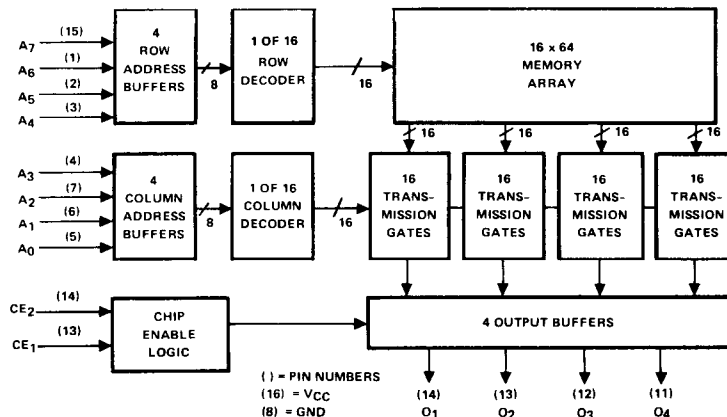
(15)
$A_7$
(1)
$A_6$
(2)
$A_5$
(3)
$A_4$

4 ROW ADDRESS BUFFERS

8

1 OF 16 ROW DECODER

16

16 x 64 MEMORY ARRAY

16
16
16
16

(4)
$A_3$
(7)
$A_2$
(6)
$A_1$
(5)
$A_0$

4 COLUMN ADDRESS BUFFERS

8

1 OF 16 COLUMN DECODER

16

16 TRANS-MISSION GATES

16 TRANS-MISSION GATES

16 TRANS-MISSION GATES

16 TRANS-MISSION GATES

(14)
$CE_2$
(13)
$CE_1$

CHIP ENABLE LOGIC

4 OUTPUT BUFFERS

( ) = PIN NUMBERS
(16) = $V_{CC}$
(8) = GND

(14)
$O_1$
(13)
$O_2$
(12)
$O_3$
(11)
$O_4$